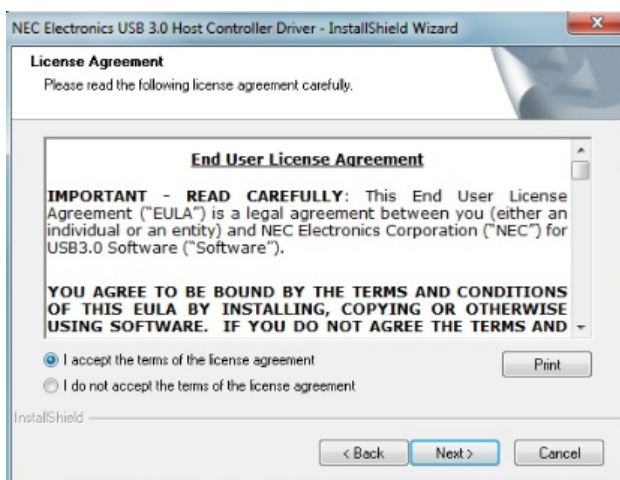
NEC Electronics USB 3.0 Host Controller Driver - InstallShield Wizard

License Agreement
Please read the following license agreement carefully.

End User License Agreement

IMPORTANT - READ CAREFULLY: This End User License Agreement ("EULA") is a legal agreement between you (either an individual or an entity) and NEC Electronics Corporation ("NEC") for USB3.0 Software ("Software").

YOU AGREE TO BE BOUND BY THE TERMS AND CONDITIONS OF THIS EULA BY INSTALLING, COPYING OR OTHERWISE USING SOFTWARE. IF YOU DO NOT AGREE THE TERMS AND

I accept the terms of the license agreement
I do not accept the terms of the license agreement

Print

InstallShield

< Back
Next >
Cancel